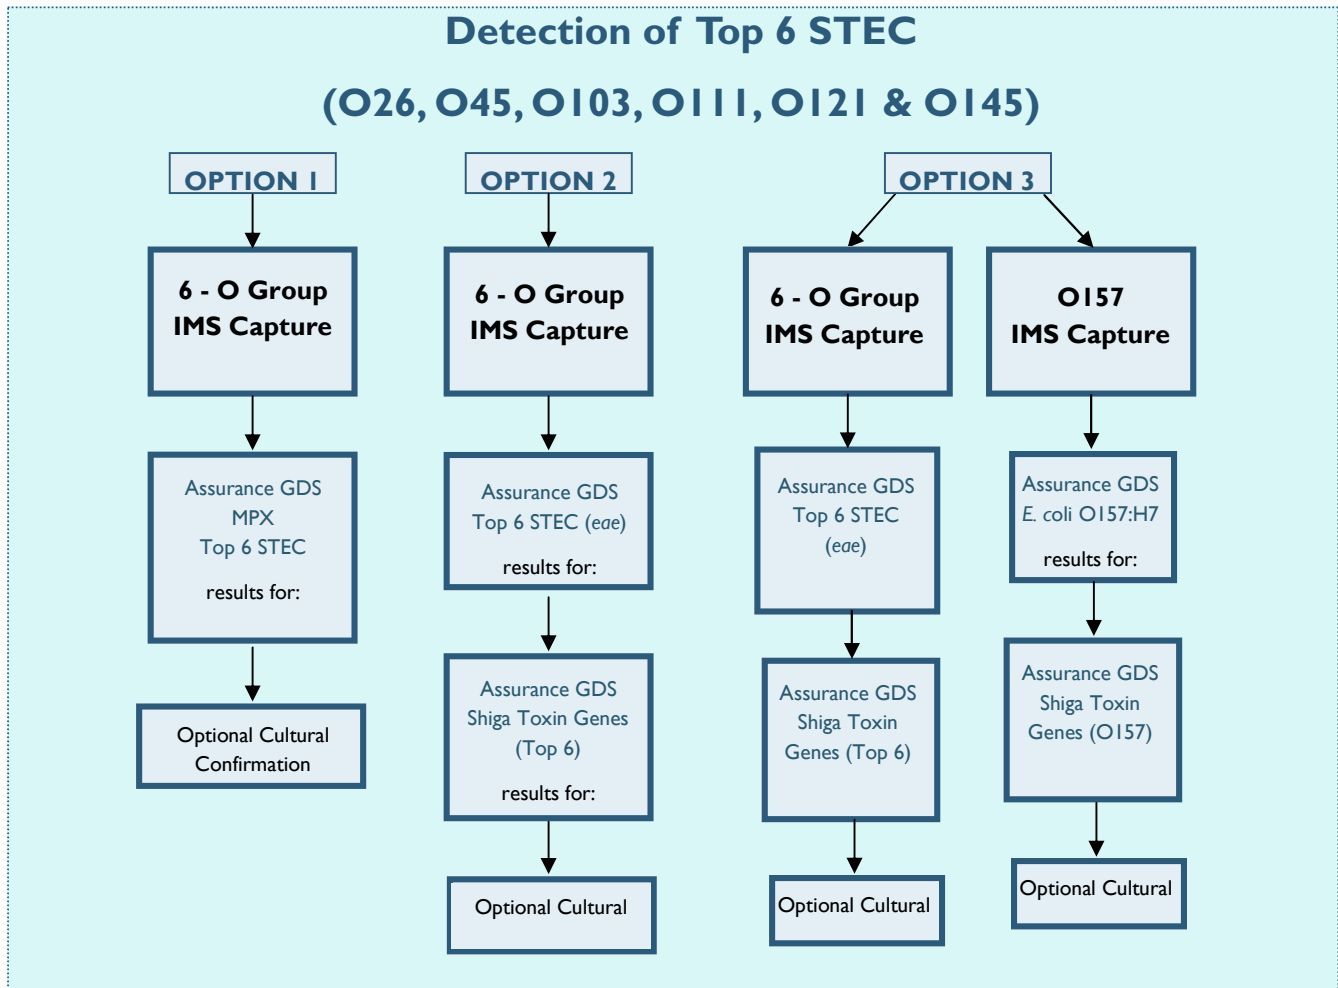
Detection of Top 6 STEC

(O26, O45, O103, O111, O121 & O145)

OPTION 1

6 - O Group IMS Capture

Assurance GDS MPX Top 6 STEC

results for:

Optional Cultural Confirmation

OPTION 2

6 - O Group IMS Capture

Assurance GDS Top 6 STEC (*eae*)

results for:

Assurance GDS Shiga Toxin Genes (Top 6)

results for:

Optional Cultural

OPTION 3

6 - O Group IMS Capture

Assurance GDS Top 6 STEC (*eae*)

Assurance GDS Shiga Toxin Genes (Top 6)

Optional Cultural

O157 IMS Capture

Assurance GDS *E. coli* O157:H7

results for:

Assurance GDS Shiga Toxin Genes (O157)

Optional Cultural